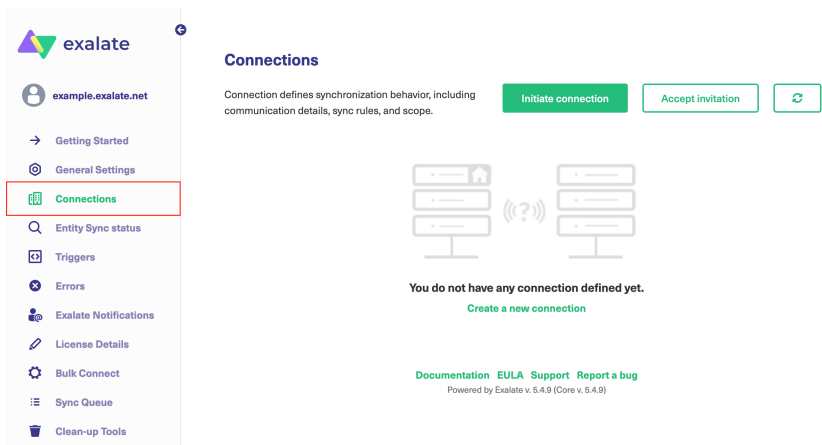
exalate

example.exalate.net

Getting Started
General Settings
Connections
Entity Sync status
Triggers
Errors
Exalate Notifications
License Details
Bulk Connect
Sync Queue
Clean-up Tools

Connections

Connection defines synchronization behavior, including communication details, sync rules, and scope.

Initiate connection

Accept invitation

(?)

You do not have any connection defined yet.

Create a new connection

Documentation EULA Support Report a bug

Powered by Exalate v. 5.4.9 (Core v. 5.4.9)